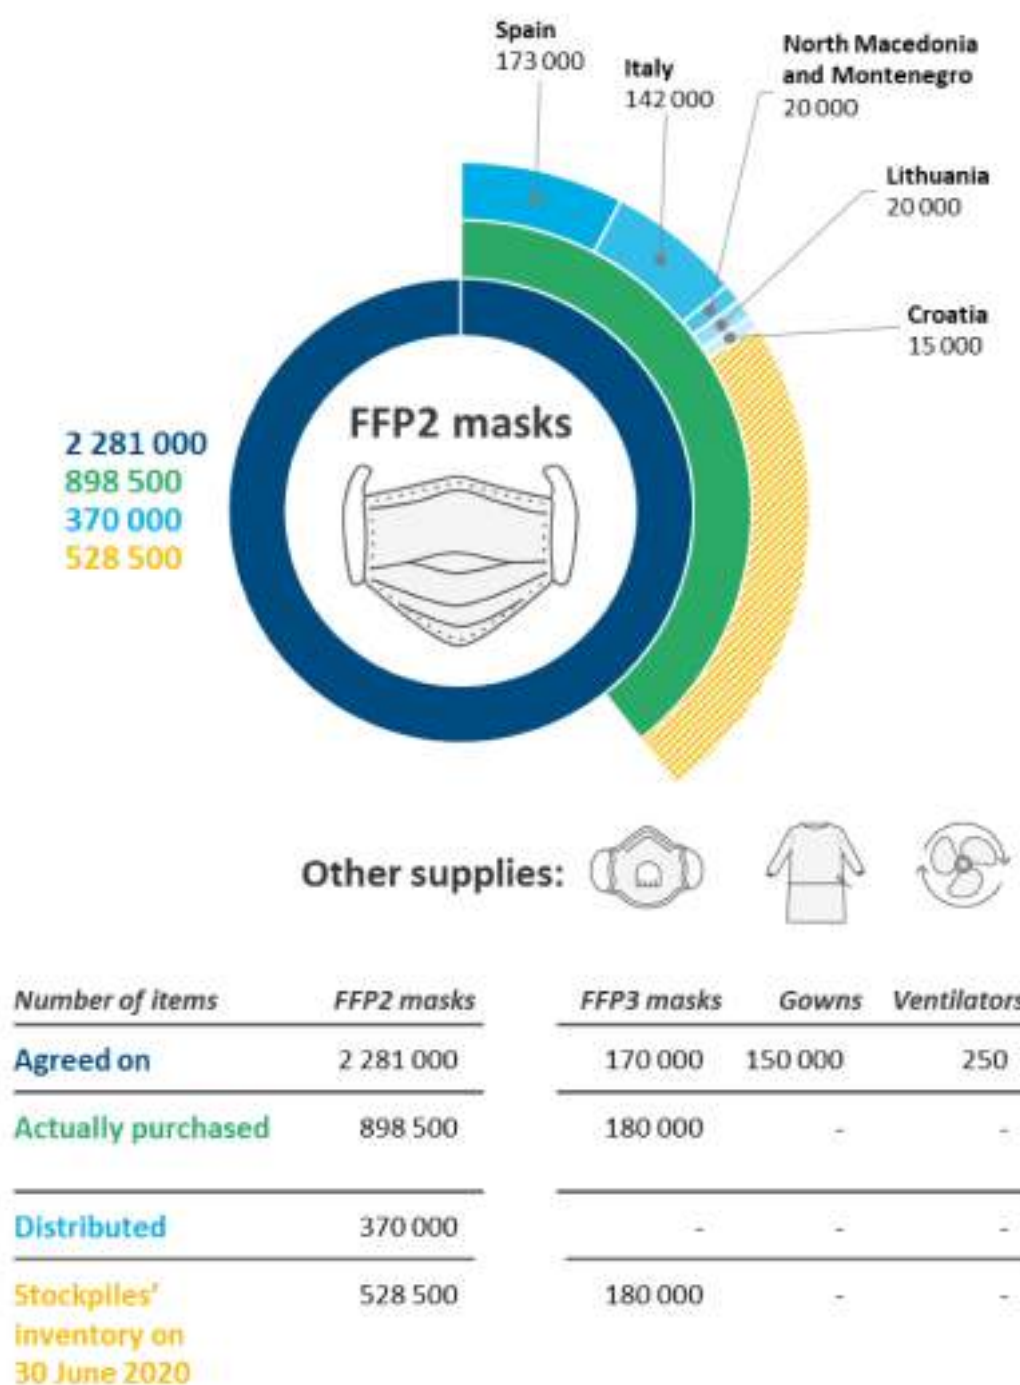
Spain
173 000

Italy
142 000

North Macedonia and Montenegro
20 000

Lithuania
20 000

Croatia
15 000

2 281 000
898 500
370 000
528 500

FFP2 masks

Other supplies:

| Number of items | FFP2 masks | FFP3 masks | Gowns | Ventilators |
|---|---|---|---|---|
| Agreed on | 2 281 000 | 170 000 | 150 000 | 250 |
| Actually purchased | 898 500 | 180 000 | - | - |
| Distributed | 370 000 | - | - | - |
| Stockpiles' inventory on 30 June 2020 | 528 500 | 180 000 | - | - |